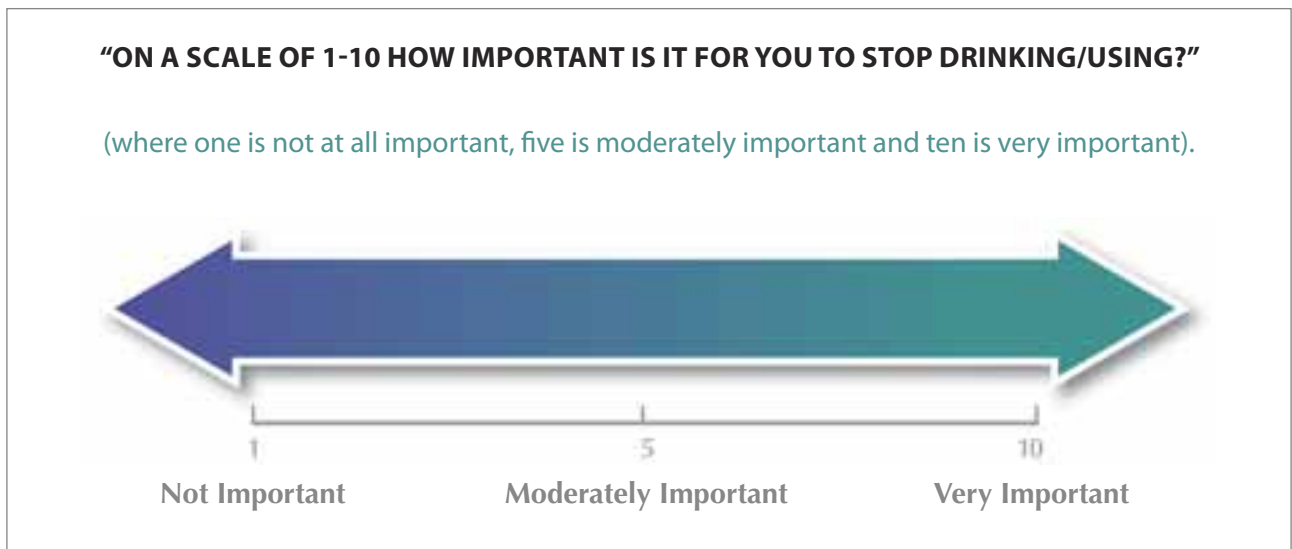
"ON A SCALE OF 1-10 HOW IMPORTANT IS IT FOR YOU TO STOP DRINKING/USING?"

(where one is not at all important, five is moderately important and ten is very important).

1
5
10

Not Important
Moderately Important
Very Important